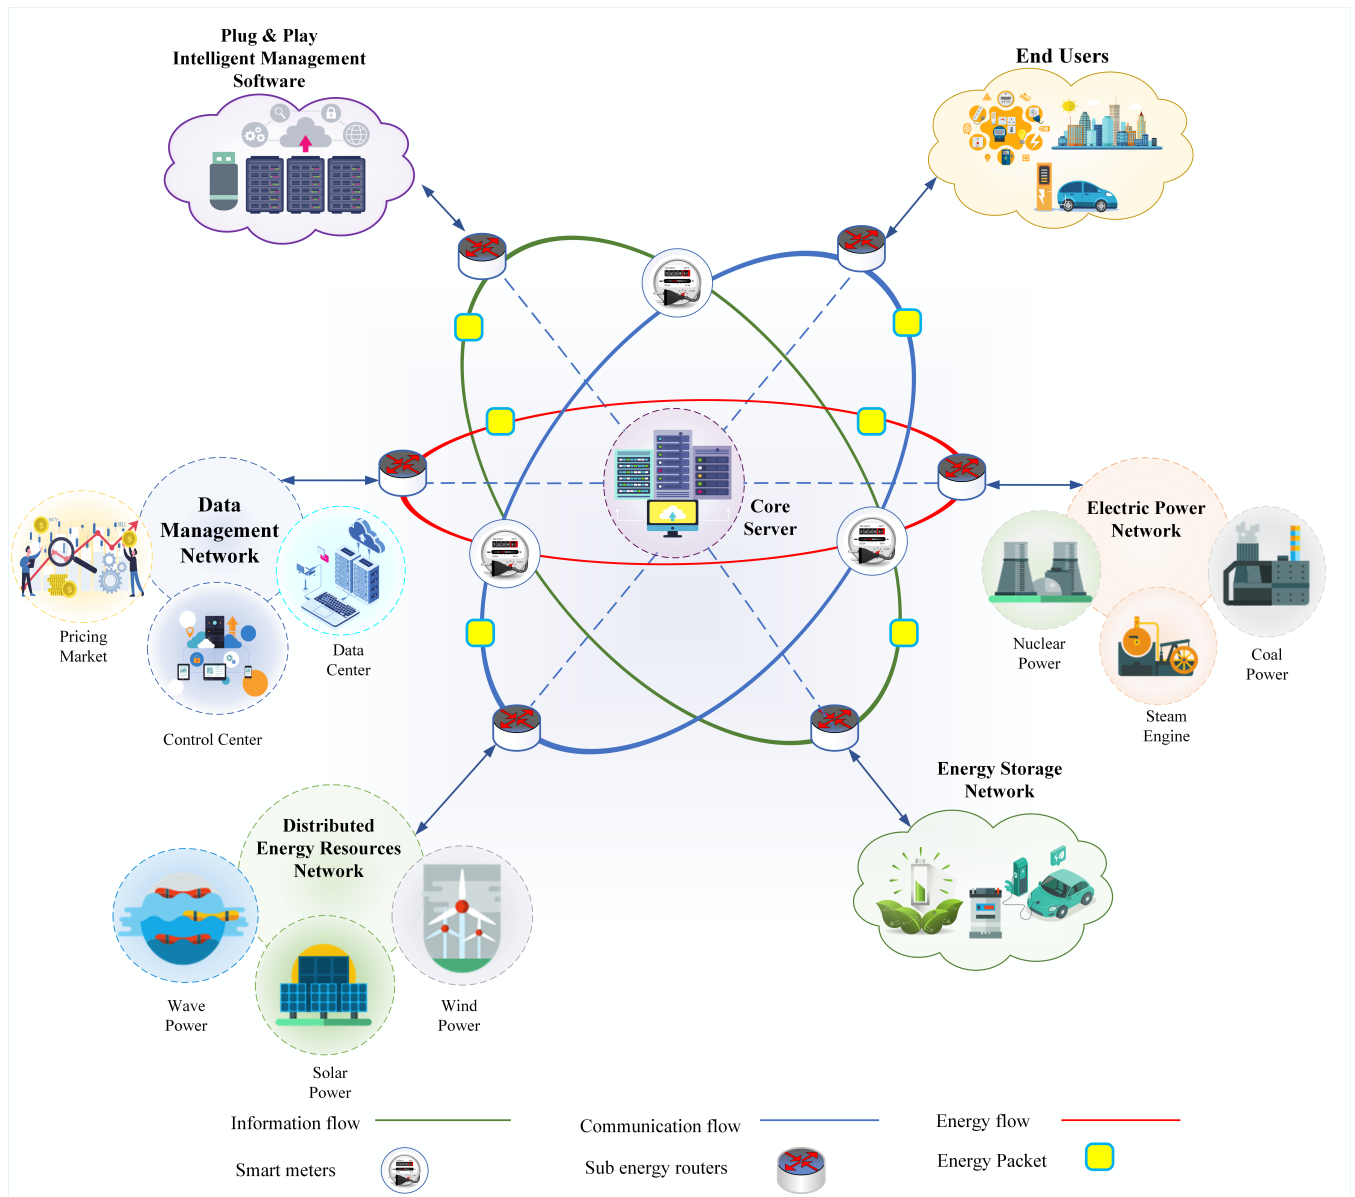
Plug & Play
Intelligent Management
Software

End Users

Data
Management
Network

Pricing
Market

Data
Center

Control Center

Core
Server

Electric Power
Network

Nuclear
Power

Coal
Power

Steam
Engine

Energy Storage
Network

Distributed
Energy Resources
Network

Wave
Power

Wind
Power

Solar
Power

Information flow

Communication flow

Energy flow

Smart meters

Sub energy routers

Energy Packet